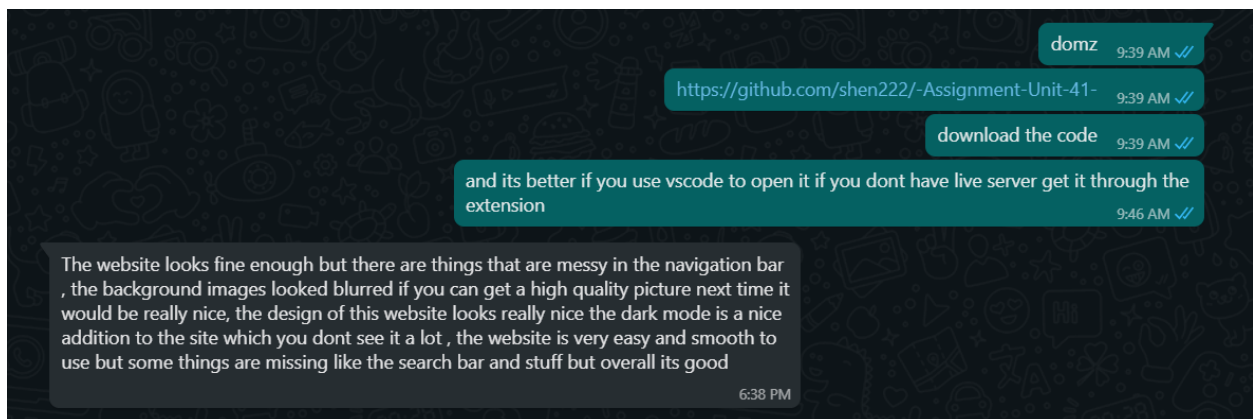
domz 9:39 AM

https://github.com/shen222/-Assignment-Unit-41- 9:39 AM

download the code 9:39 AM

and its better if you use vscode to open it if you dont have live server get it through the extension 9:46 AM

The website looks fine enough but there are things that are messy in the navigation bar , the background images looked blurred if you can get a high quality picture next time it would be really nice, the design of this website looks really nice the dark mode is a nice addition to the site which you dont see it a lot , the website is very easy and smooth to use but some things are missing like the search bar and stuff but overall its good 6:38 PM